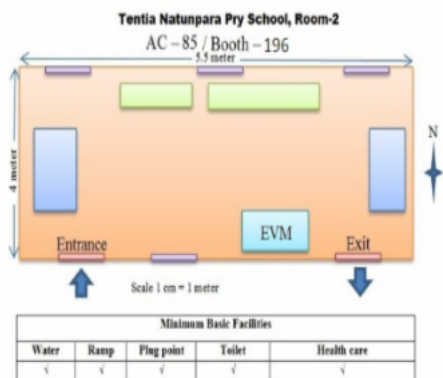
Tentia Natunpara Pry School, Room-2

AC – 85 / Booth – 196

5.5 meter

4 meter

N

Entrance

EVM

Exit

Scale 1 cm = 1 meter

| Minimum Basic Facilities | | | | |
|---|---|---|---|---|
| Water | Ramp | Plug point | Toilet | Health care |
| √ | √ | √ | √ | √ |